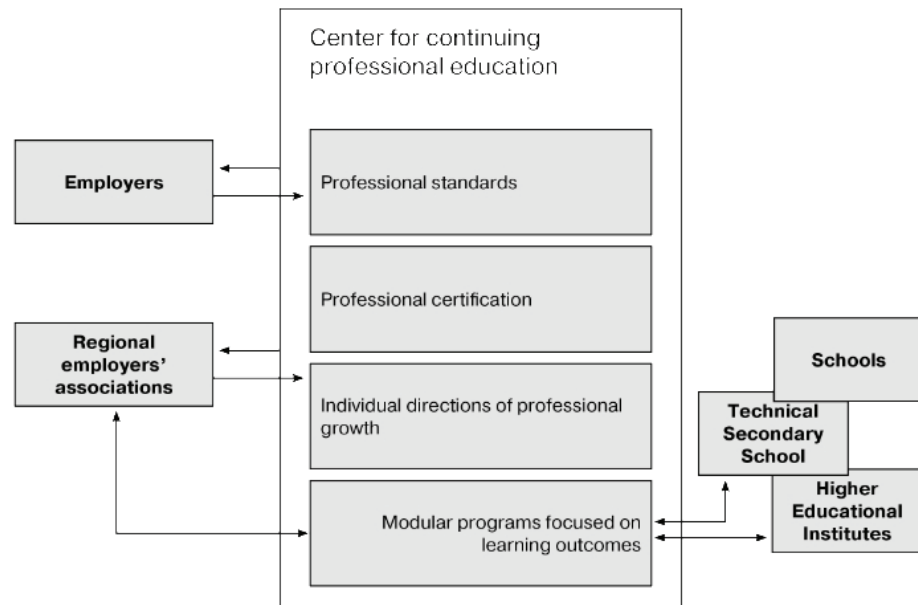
Center for continuing professional education

Employers

Professional standards

Professional certification

Regional employers' associations

Individual directions of professional growth

Schools

Technical Secondary School

Higher Educational Institutes

Modular programs focused on learning outcomes